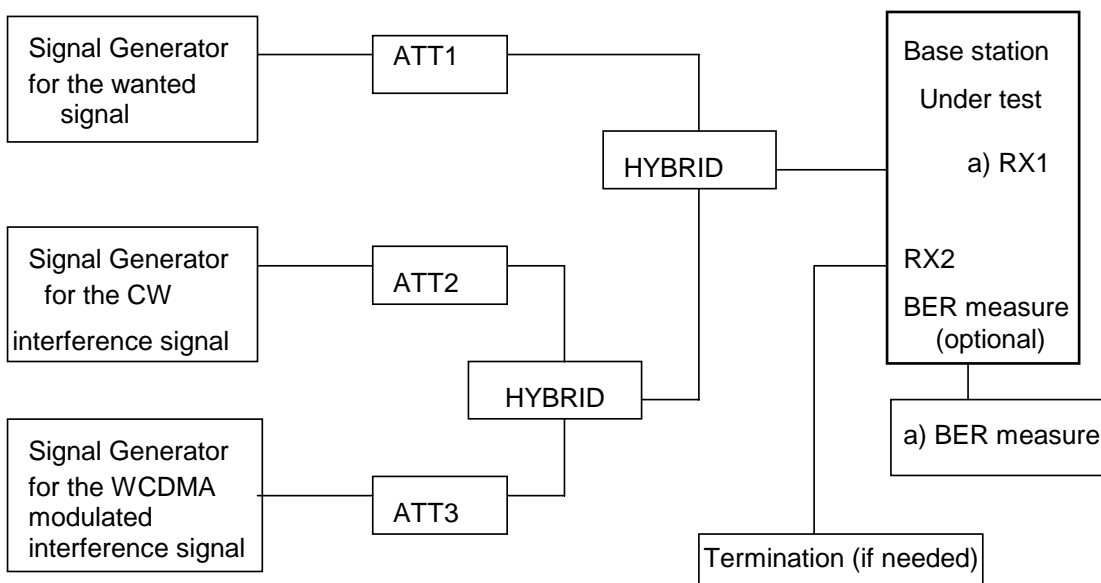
Signal Generator for the wanted signal

ATT1

HYBRID

Base station Under test

a) RX1

RX2

BER measure (optional)

Signal Generator for the CW interference signal

ATT2

HYBRID

a) BER measure

Signal Generator for the WCDMA modulated interference signal

ATT3

Termination (if needed)